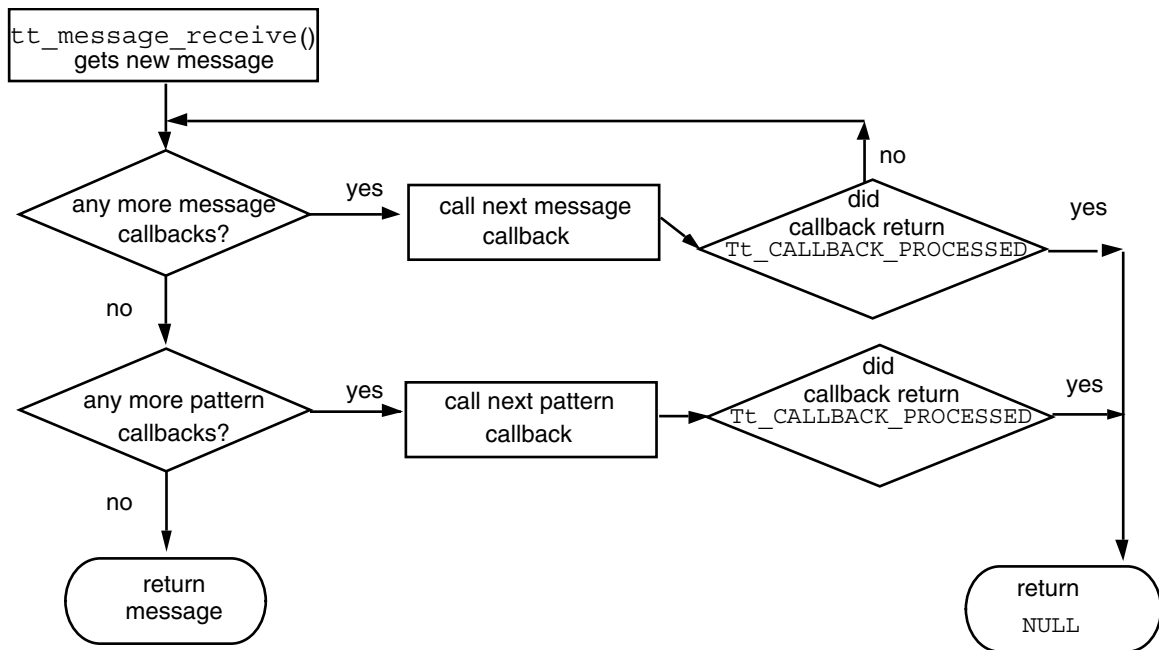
tt_message_receive() gets new message

no

any more message callbacks?

yes

call next message callback

did callback return Tt_CALLBACK_PROCESSED

yes

no

any more pattern callbacks?

yes

call next pattern callback

did callback return Tt_CALLBACK_PROCESSED

yes

no

return message

return NULL